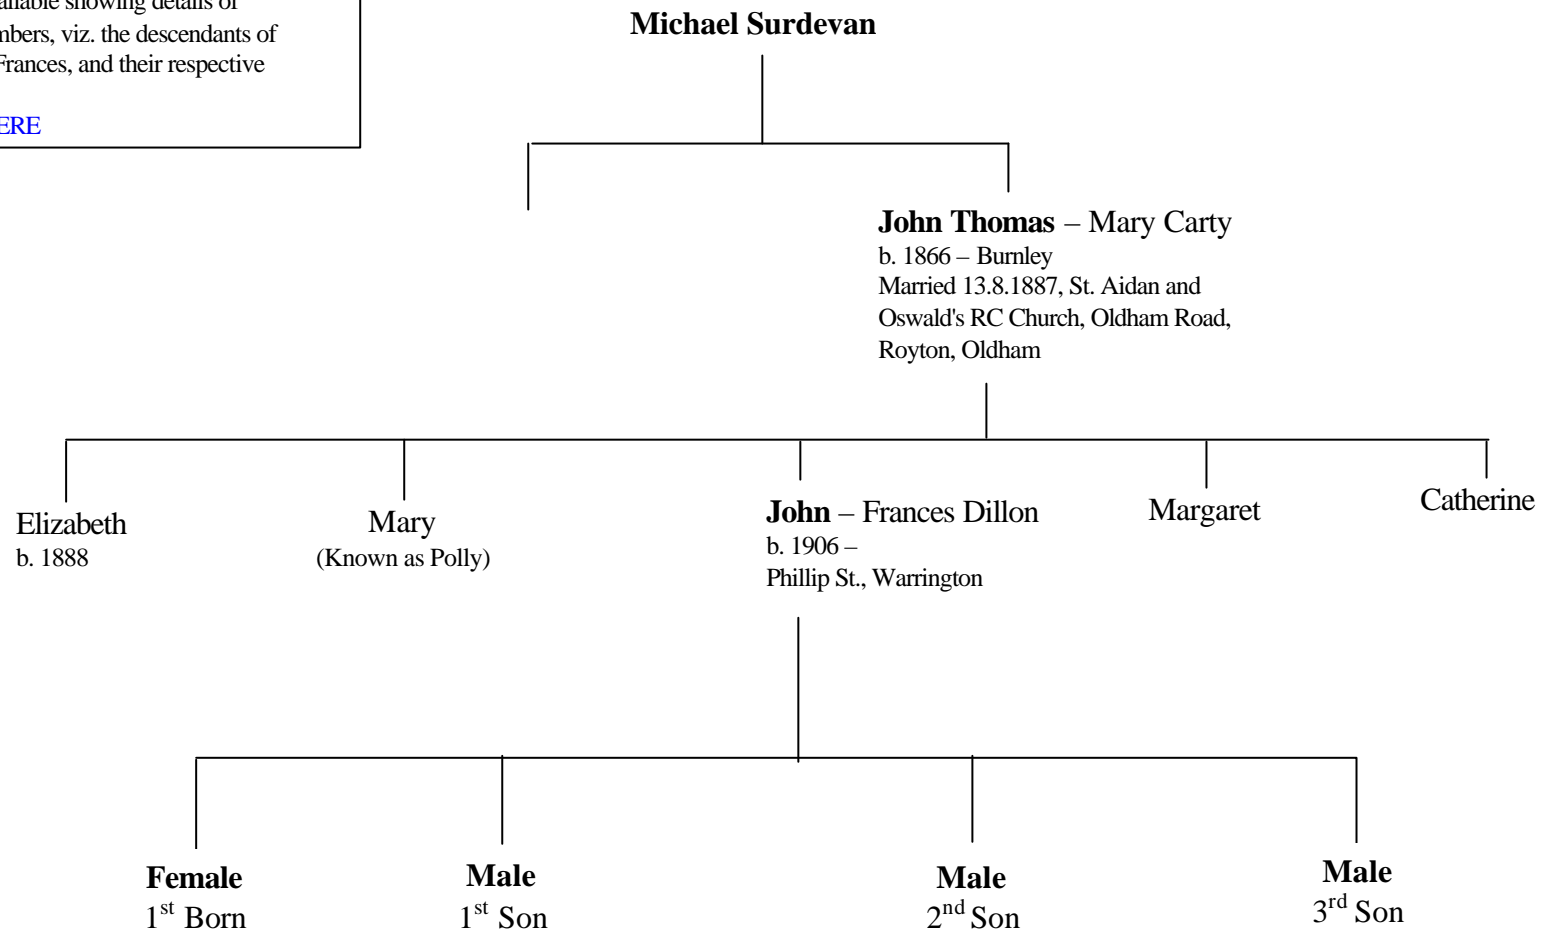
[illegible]ailable showing details of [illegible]nbers, viz. the descendants of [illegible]Frances, and their respective

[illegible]ERE

**Michael Surdevan**

**John Thomas** – Mary Carty
b. 1866 – Burnley
Married 13.8.1887, St. Aidan and Oswald's RC Church, Oldham Road, Royton, Oldham

Elizabeth
b. 1888

Mary
(Known as Polly)

**John** – Frances Dillon
b. 1906 –
Phillip St., Warrington

Margaret

Catherine

**Female**
$1^{st}$ Born

**Male**
$1^{st}$ Son

**Male**
$2^{nd}$ Son

**Male**
$3^{rd}$ Son